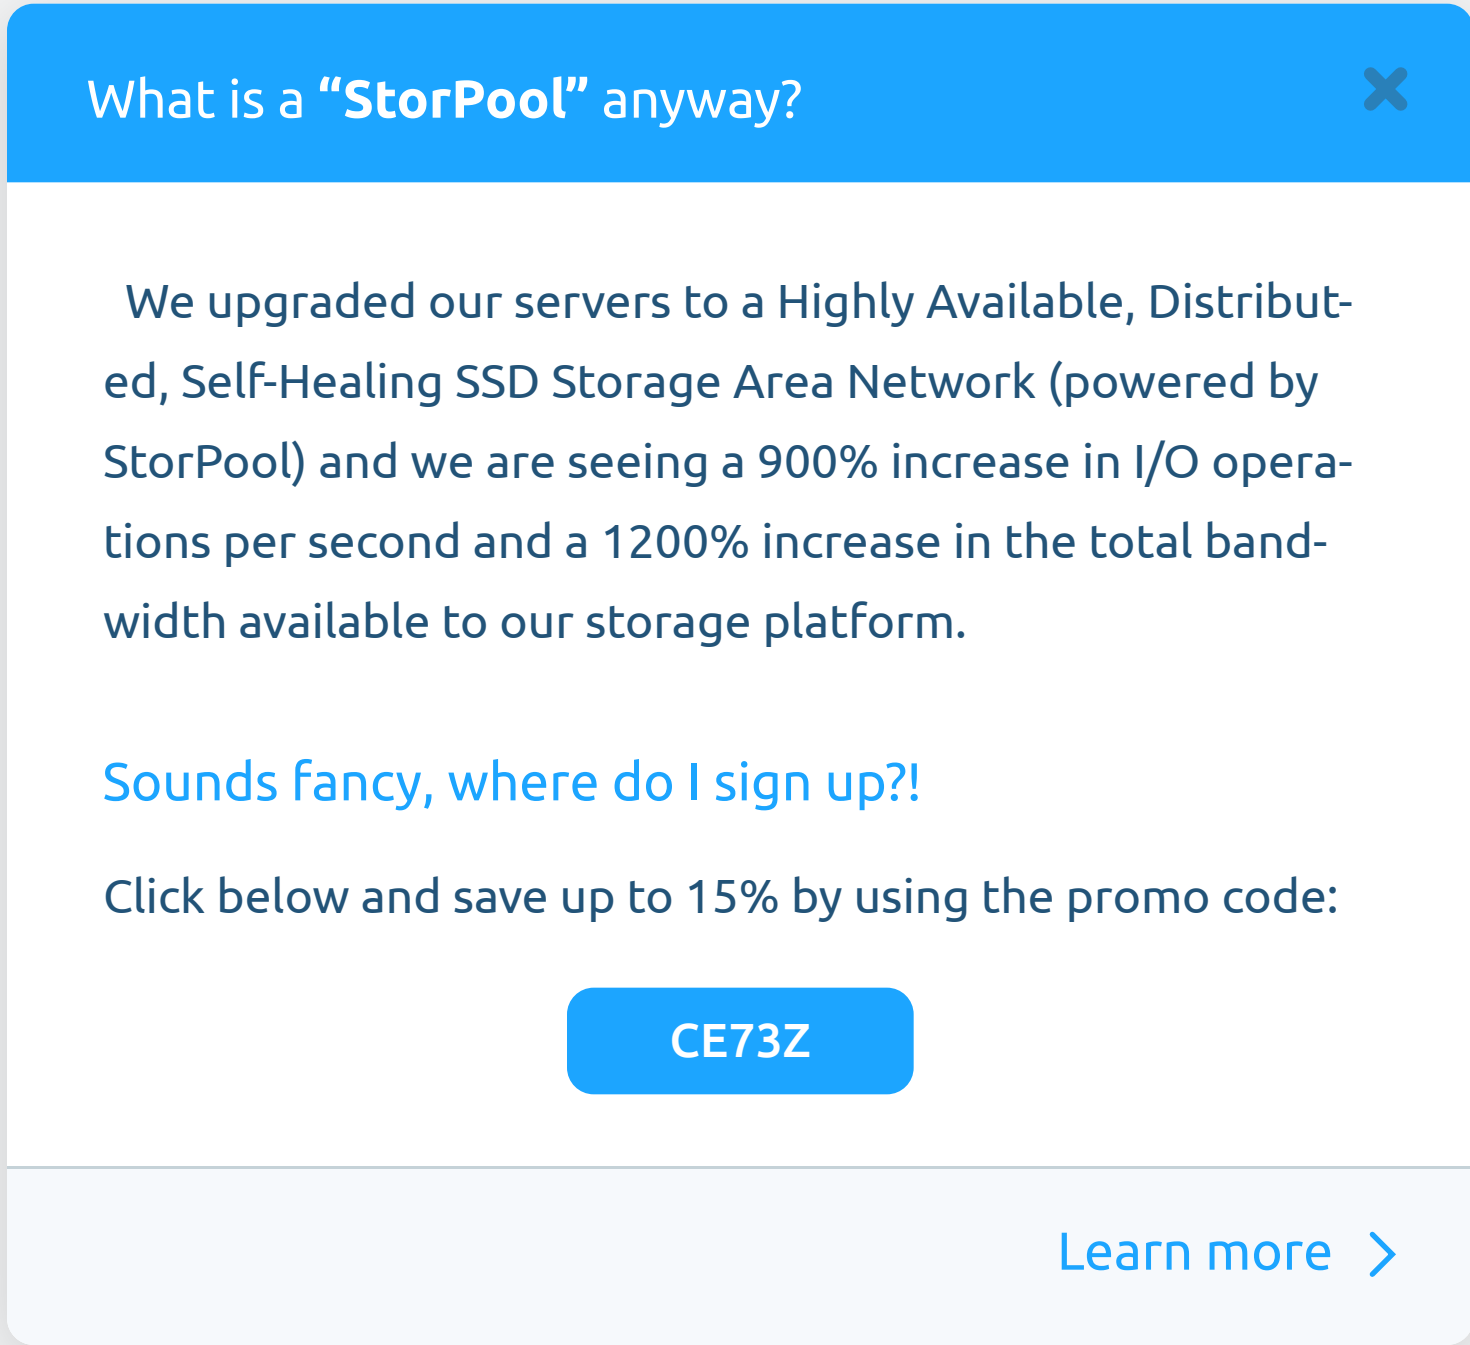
What is a “StorPool” anyway?

We upgraded our servers to a Highly Available, Distributed, Self-Healing SSD Storage Area Network (powered by StorPool) and we are seeing a 900% increase in I/O operations per second and a 1200% increase in the total bandwidth available to our storage platform.

Sounds fancy, where do I sign up?!

Click below and save up to 15% by using the promo code:

CE73Z

Learn more